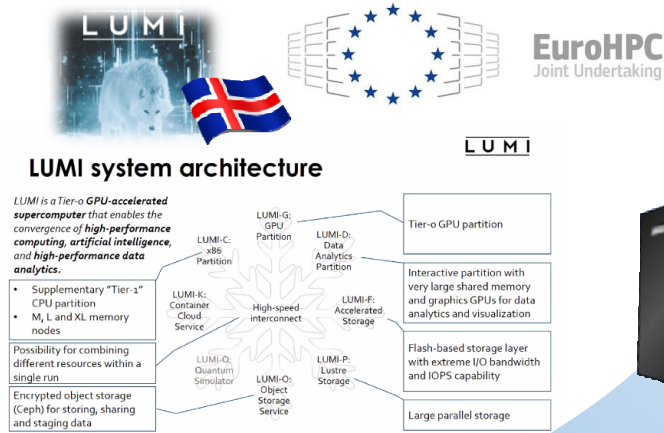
LUMI

EuroHPC
Joint Undertaking

LUMI

LUMI system architecture

LUMI is a Tier-0 GPU-accelerated supercomputer that enables the convergence of high-performance computing, artificial intelligence, and high-performance data analytics.

- Supplementary "Tier-1" CPU partition
- M, L and XL memory nodes

Possibility for combining different resources within a single run

Encrypted object storage (Ceph) for storing, sharing and staging data

LUMI-C: x86 Partition

LUMI-K: Container Cloud Service

LUMI-Q: Quantum Simulator

LUMI-G: GPU Partition

High-speed interconnect

LUMI-O: Object Storage Service

LUMI-D: Data Analytics Partition

LUMI-F: Accelerated Storage

LUMI-P: Lustre Storage

Tier-0 GPU partition

Interactive partition with very large shared memory and graphics GPUs for data analytics and visualization

Flash-based storage layer with extreme I/O bandwidth and IOPS capability

Large parallel storage